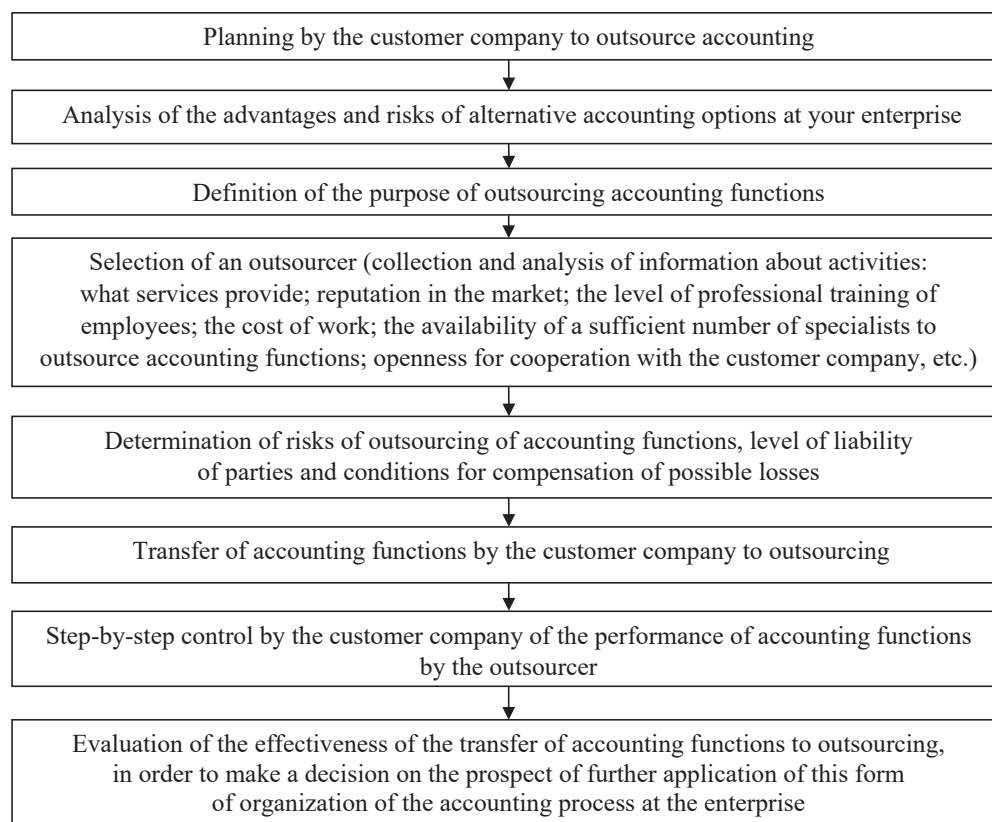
Planning by the customer company to outsource accounting

Analysis of the advantages and risks of alternative accounting options at your enterprise

Definition of the purpose of outsourcing accounting functions

Selection of an outsourcer (collection and analysis of information about activities: what services provide; reputation in the market; the level of professional training of employees; the cost of work; the availability of a sufficient number of specialists to outsource accounting functions; openness for cooperation with the customer company, etc.)

Determination of risks of outsourcing of accounting functions, level of liability of parties and conditions for compensation of possible losses

Transfer of accounting functions by the customer company to outsourcing

Step-by-step control by the customer company of the performance of accounting functions by the outsourcer

Evaluation of the effectiveness of the transfer of accounting functions to outsourcing, in order to make a decision on the prospect of further application of this form of organization of the accounting process at the enterprise